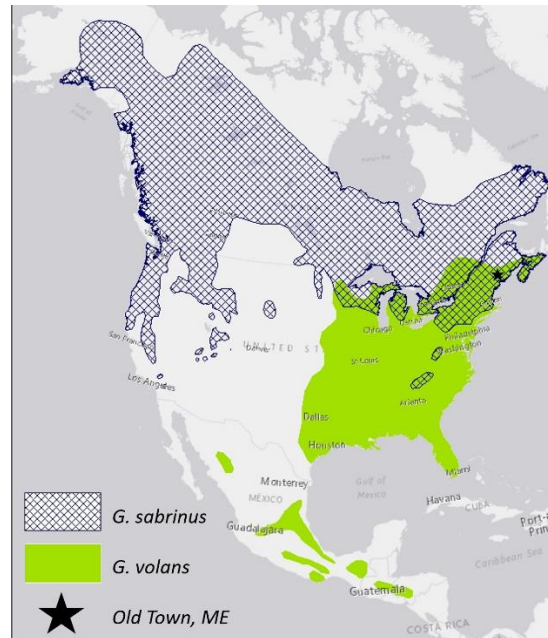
San Francisco
Los Angeles
Denver
UNITED STATES
Chicago
Detroit
St Louis
Philadelphia
Washington
Boston
Atlanta
Dallas
Houston
Miami
Monterrey
MEXICO
Gulf of Mexico
Havana
CUBA
Port-au-Prince
Guadalajara
Caribbean Sea
Guatemala
COSTA RICA

G. sabrinus
G. volans
Old Town, ME